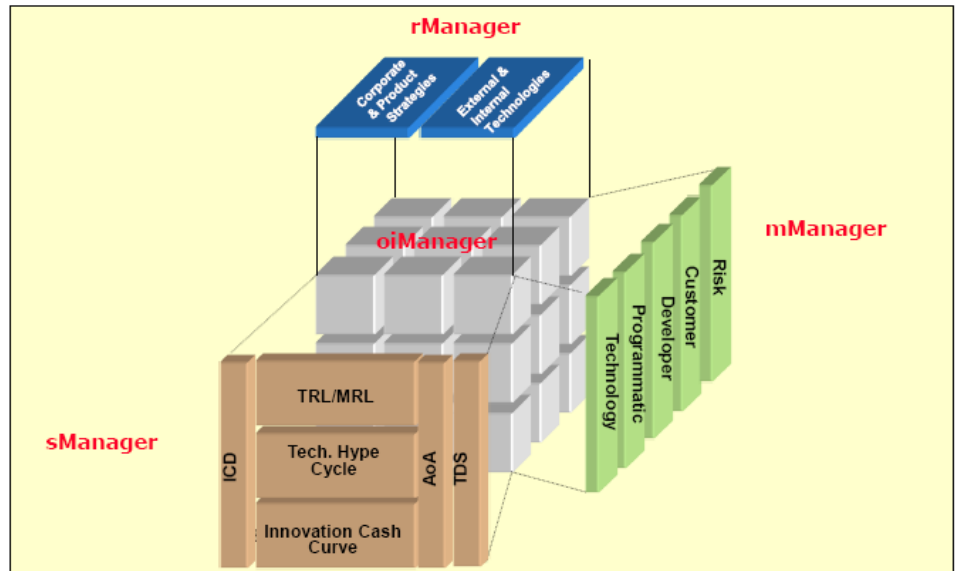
rManager

Corporate & Product Strategies

External & Internal Technologies

oiManager

mManager

Technology

Programmatic

Developer

Customer

Risk

sManager

ICD

TRL/MRL

Tech. Hype Cycle

Innovation Cash Curve

AoA

TDS